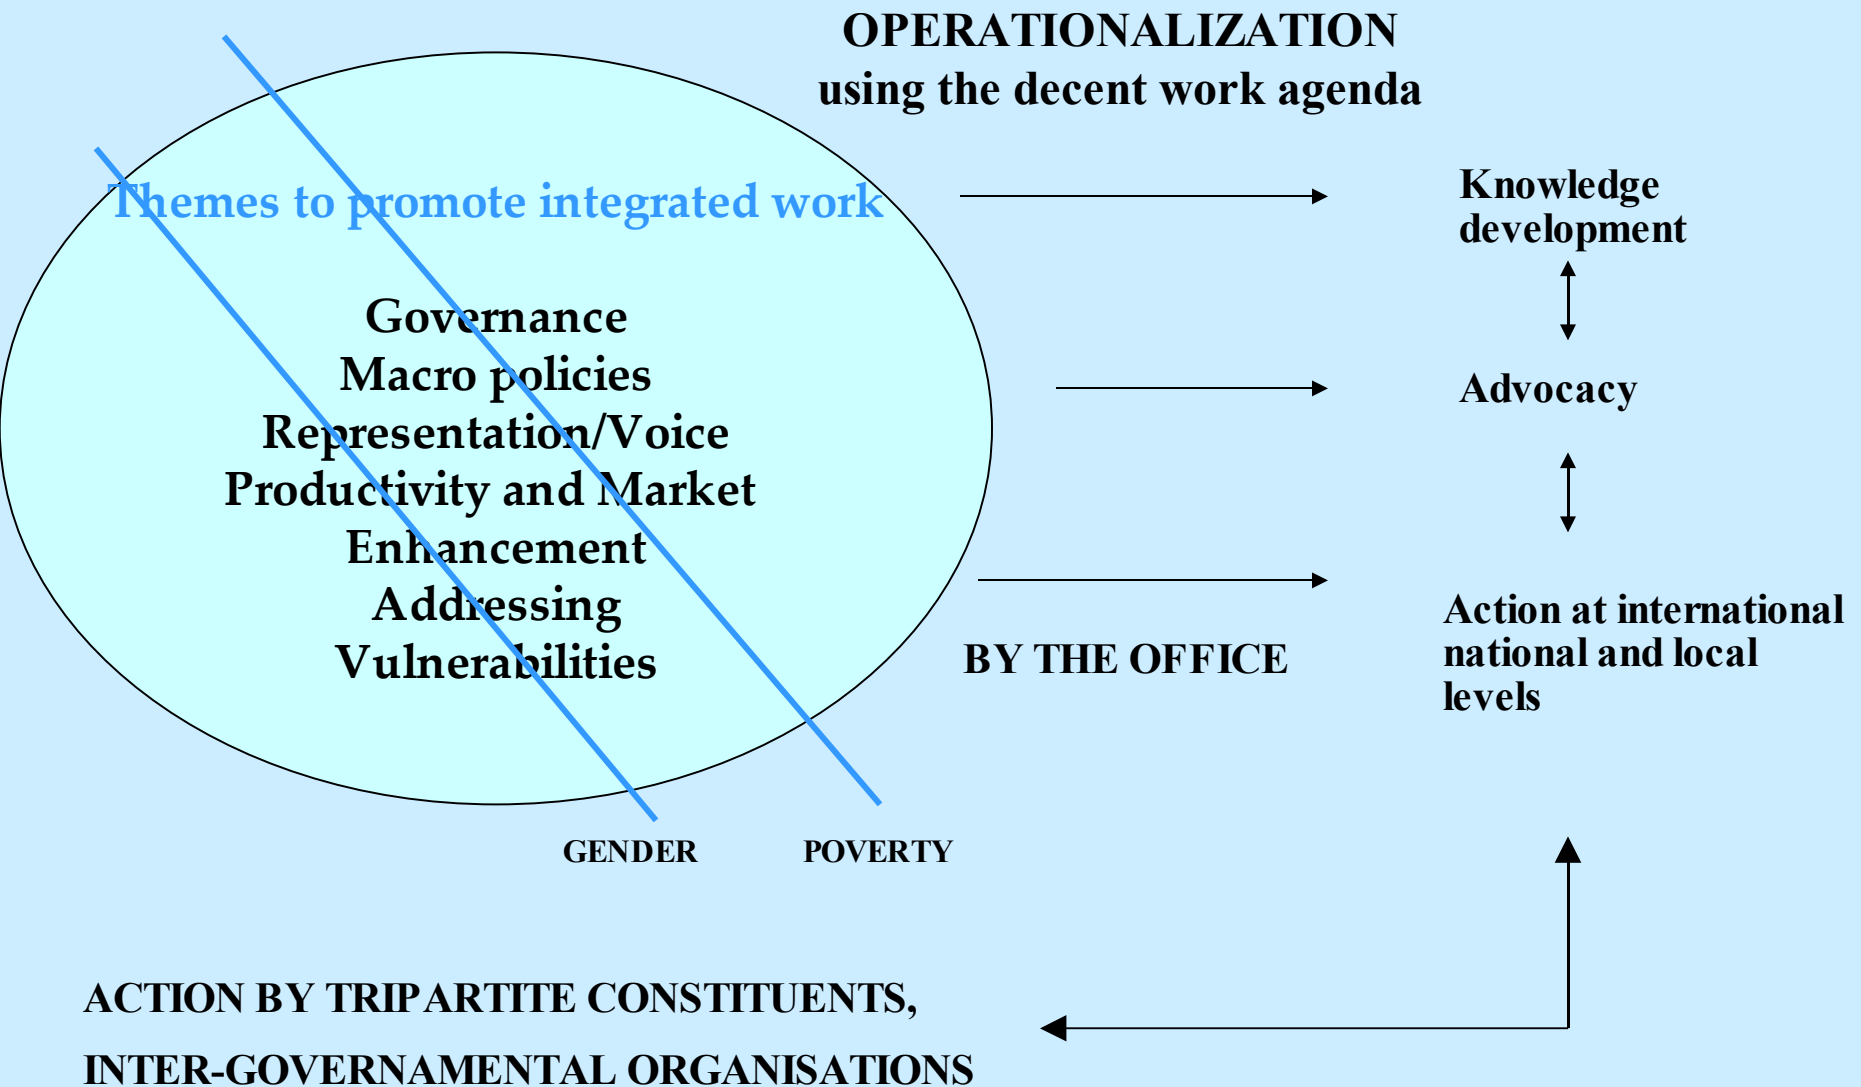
OPERATIONALIZATION
using the decent work agenda

Themes to promote integrated work

Governance
Macro policies
Representation/Voice
Productivity and Market Enhancement
Addressing Vulnerabilities

GENDER

POVERTY

Knowledge development

Advocacy

Action at international national and local levels

BY THE OFFICE

ACTION BY TRIPARTITE CONSTITUENTS,
INTER-GOVERNAMENTAL ORGANISATIONS